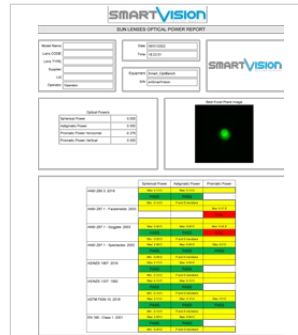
SMARTVISION

SUN LENSES OPTICAL POWER REPORT

Model Name
Lens CODE
Lens TYPE
Supplier
Lot
Operator

Date
Time
Equipment
S/N

SMARTVISION

Optical Powers

| Spherical Power | 0.000 |
|---|---|
| Astigmatic Power | 0.030 |
| Prismatic Power Horizontal | 0.078 |
| Prismatic Power Vertical | 0.090 |

Best Focal Point Image

| | Spherical Power | Astigmatic Power | Prismatic Power |
|---|---|---|---|
| ANSI Z80.3: 2018 | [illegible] | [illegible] | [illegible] |
| ANSI Z87.1 - Faceshields: 2003 | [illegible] | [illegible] | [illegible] |
| ANSI Z87.1 - Goggles: 2003 | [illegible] | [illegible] | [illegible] |
| ANSI Z87.1 - Spectacles: 2003 | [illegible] | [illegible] | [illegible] |
| AS/NZS 1067: 2016 | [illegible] | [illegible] | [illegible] |
| AS/NZS 1337: 1992 | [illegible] | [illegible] | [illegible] |
| ASTM F659-10: 2019 | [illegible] | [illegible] | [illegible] |
| EN 166 - Class 1: 2001 | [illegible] | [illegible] | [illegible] |